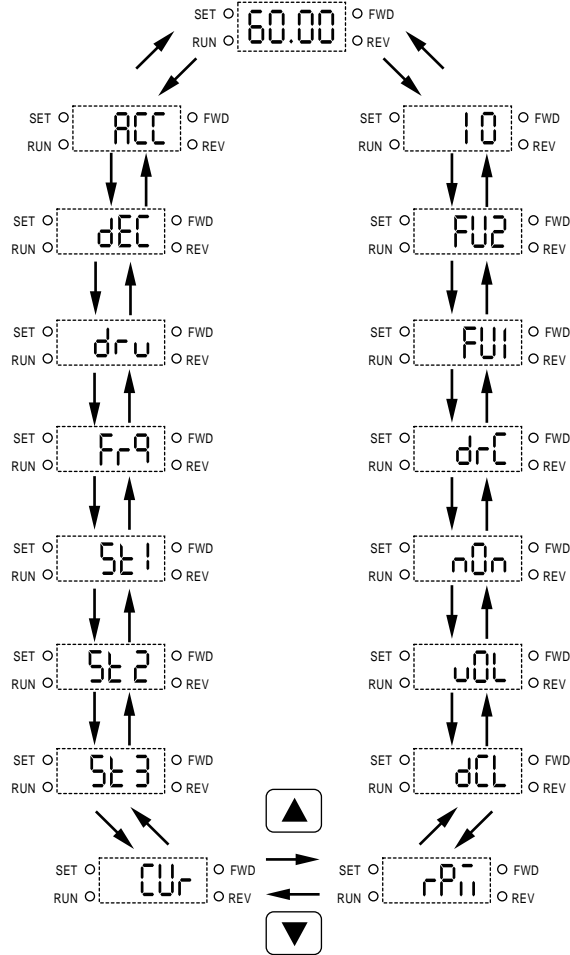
SET RUN 60.00 FWD REV

SET RUN ACC FWD REV

SET RUN dEC FWD REV

SET RUN drv FWD REV

SET RUN Frq FWD REV

SET RUN St1 FWD REV

SET RUN St2 FWD REV

SET RUN St3 FWD REV

SET RUN CUr FWD REV

SET RUN 10 FWD REV

SET RUN FU2 FWD REV

SET RUN FU1 FWD REV

SET RUN drC FWD REV

SET RUN nOn FWD REV

SET RUN vOL FWD REV

SET RUN dCL FWD REV

SET RUN rPm FWD REV